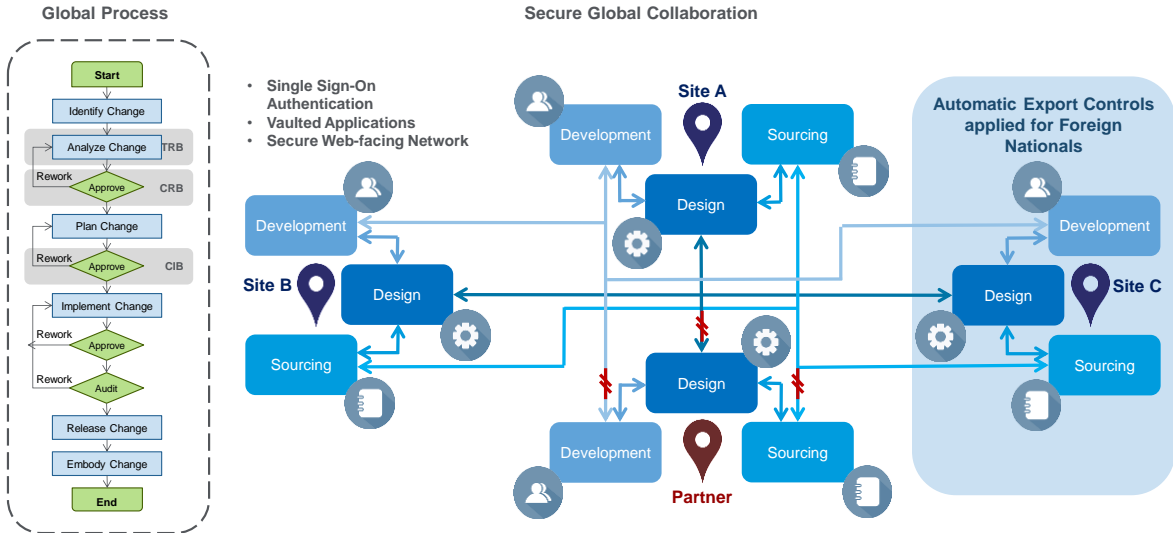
Global Process

Start
Identify Change
Analyze Change
TRB
Rework
Approve
CRB
Plan Change
Rework
Approve
CIB
Implement Change
Rework
Approve
Rework
Audit
Release Change
Embody Change
End

Secure Global Collaboration

- Single Sign-On Authentication
- Vaulted Applications
- Secure Web-facing Network

Site A
Development
Design
Sourcing

Site B
Development
Design
Sourcing

Design
Development
Sourcing
Partner

Automatic Export Controls applied for Foreign Nationals
Development
Design
Site C
Sourcing